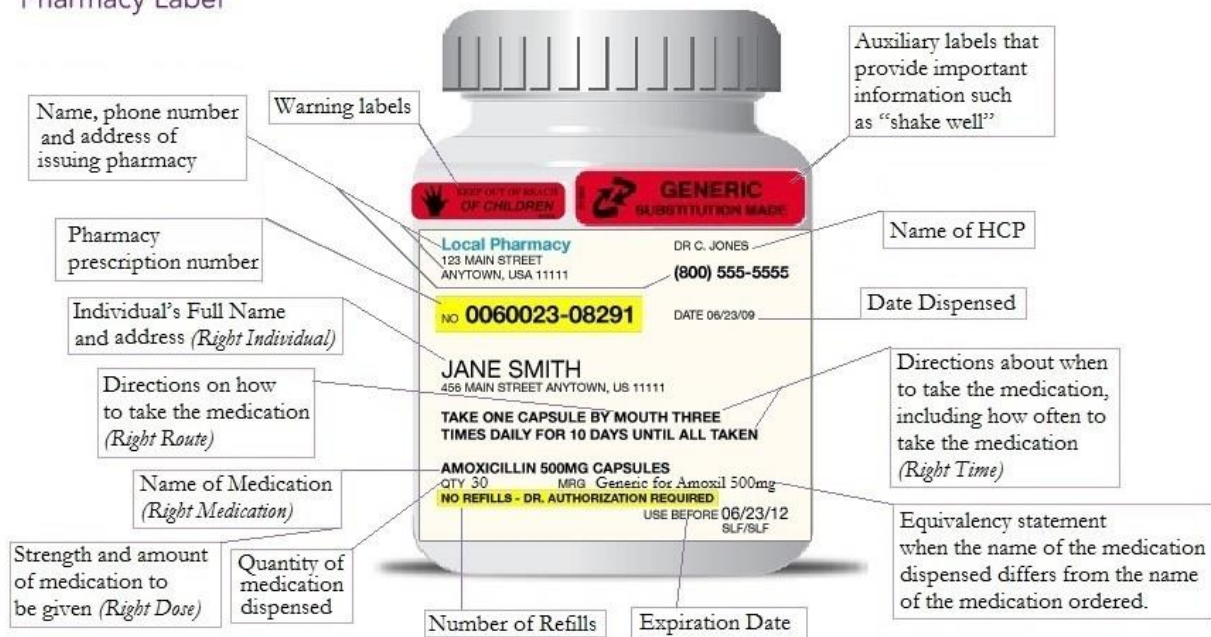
Pharmacy Label

Name, phone number and address of issuing pharmacy

Warning labels

Auxiliary labels that provide important information such as "shake well"

KEEP OUT OF REACH OF CHILDREN

GENERIC SUBSTITUTION MADE

Pharmacy prescription number

Name of HCP

Local Pharmacy
123 MAIN STREET
ANYTOWN, USA 11111

DR C. JONES

(800) 555-5555

Individual's Full Name and address *(Right Individual)*

NO 0060023-08291

DATE 06/23/09

Date Dispensed

JANE SMITH
456 MAIN STREET ANYTOWN, US 11111

Directions on how to take the medication *(Right Route)*

Directions about when to take the medication, including how often to take the medication *(Right Time)*

TAKE ONE CAPSULE BY MOUTH THREE TIMES DAILY FOR 10 DAYS UNTIL ALL TAKEN

Name of Medication *(Right Medication)*

AMOXICILLIN 500MG CAPSULES
QTY 30 MRG Generic for Amoxil 500mg
NO REFILLS - DR. AUTHORIZATION REQUIRED
USE BEFORE 06/23/12
SLF/SLF

Equivalency statement when the name of the medication dispensed differs from the name of the medication ordered.

Strength and amount of medication to be given *(Right Dose)*

Quantity of medication dispensed

Number of Refills

Expiration Date